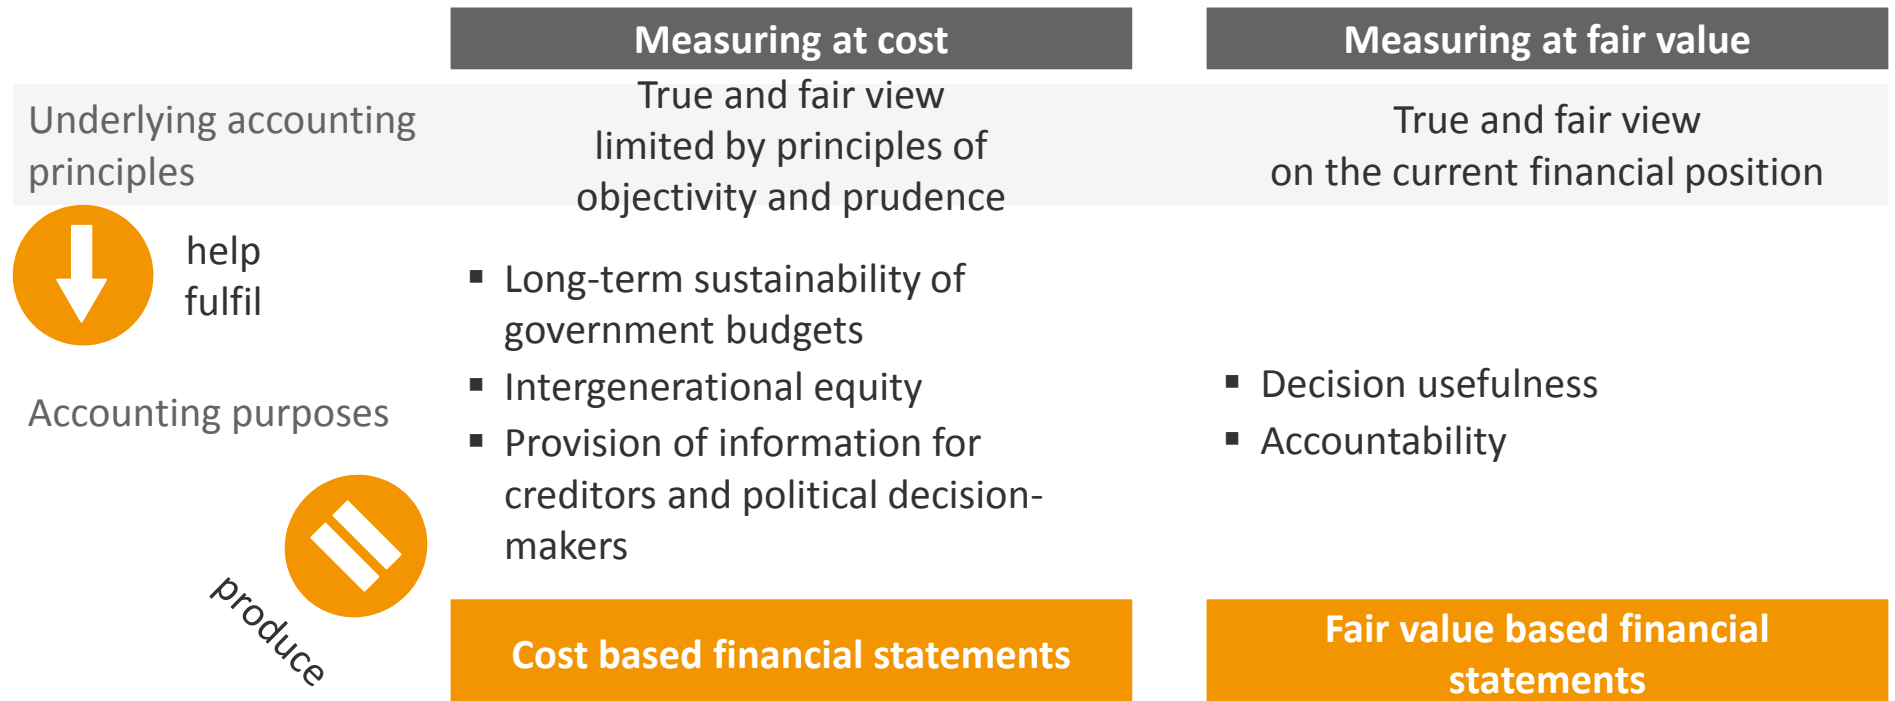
Measuring at cost

Measuring at fair value

Underlying accounting principles

True and fair view limited by principles of objectivity and prudence

True and fair view on the current financial position

help fulfil

Accounting purposes

▪ Long-term sustainability of government budgets
▪ Intergenerational equity
▪ Provision of information for creditors and political decision-makers

▪ Decision usefulness
▪ Accountability

produce

Cost based financial statements

Fair value based financial statements